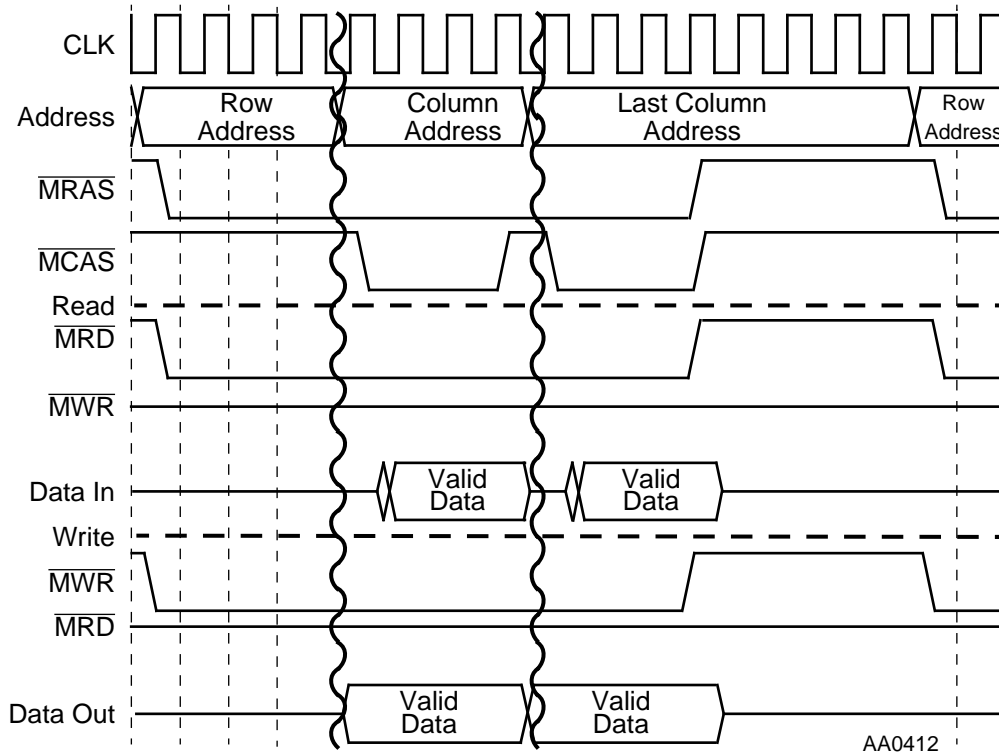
CLK

Address

Row Address

Column Address

Last Column Address

Row Address

$\overline{MRAS}$

$\overline{MCAS}$

Read

$\overline{MRD}$

$\overline{MWR}$

Data In

Valid Data

Valid Data

Write

$\overline{MWR}$

$\overline{MRD}$

Data Out

Valid Data

Valid Data

AA0412